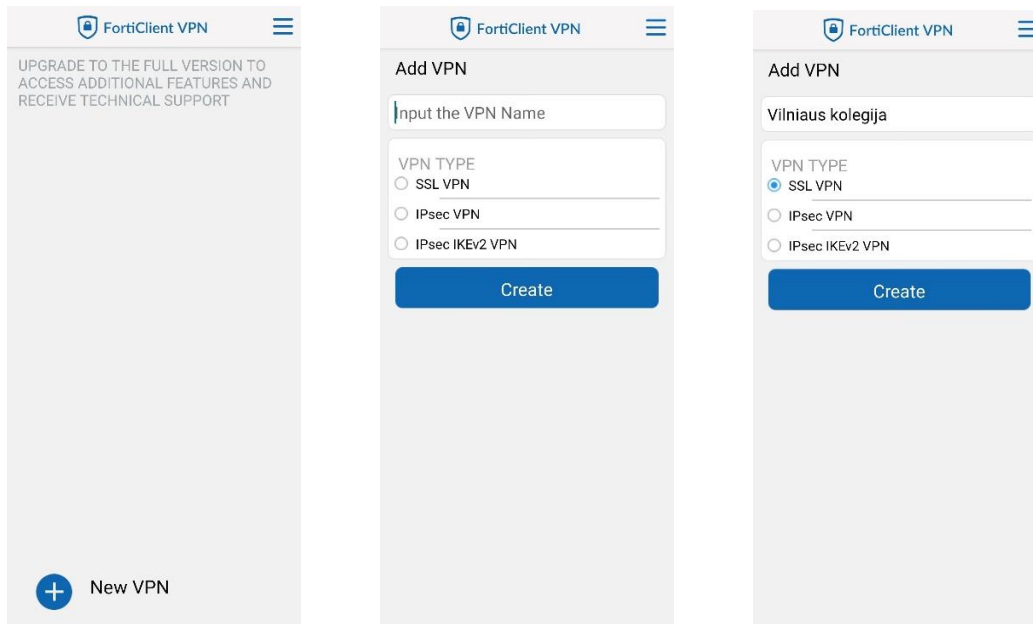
FortiClient VPN

UPGRADE TO THE FULL VERSION TO ACCESS ADDITIONAL FEATURES AND RECEIVE TECHNICAL SUPPORT

New VPN

FortiClient VPN

Add VPN

Input the VPN Name

VPN TYPE
SSL VPN
IPsec VPN
IPsec IKEv2 VPN

Create

FortiClient VPN

Add VPN

Vilniaus kolegija

VPN TYPE
SSL VPN
IPsec VPN
IPsec IKEv2 VPN

Create